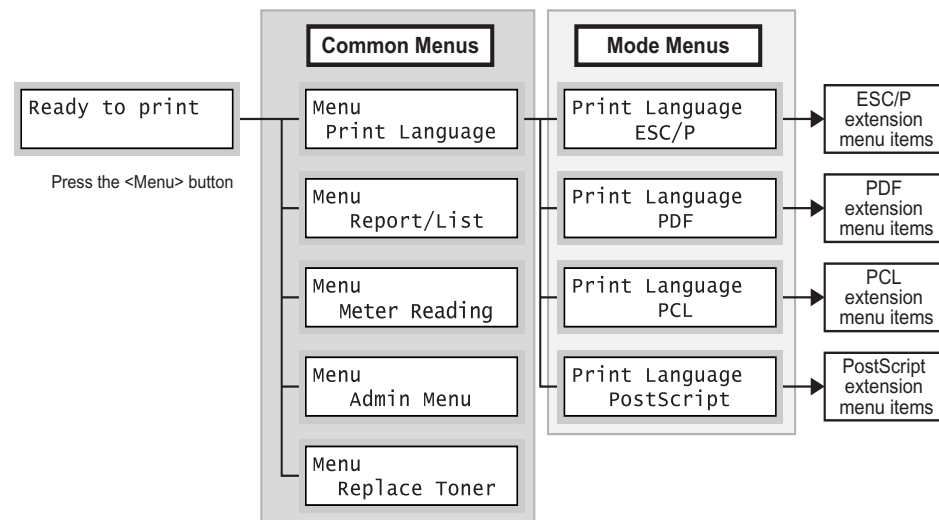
Common Menus

Mode Menus

Ready to print

Press the <Menu> button

Menu
Print Language

Menu
Report/List

Menu
Meter Reading

Menu
Admin Menu

Menu
Replace Toner

Print Language
ESC/P

Print Language
PDF

Print Language
PCL

Print Language
PostScript

ESC/P extension menu items

PDF extension menu items

PCL extension menu items

PostScript extension menu items